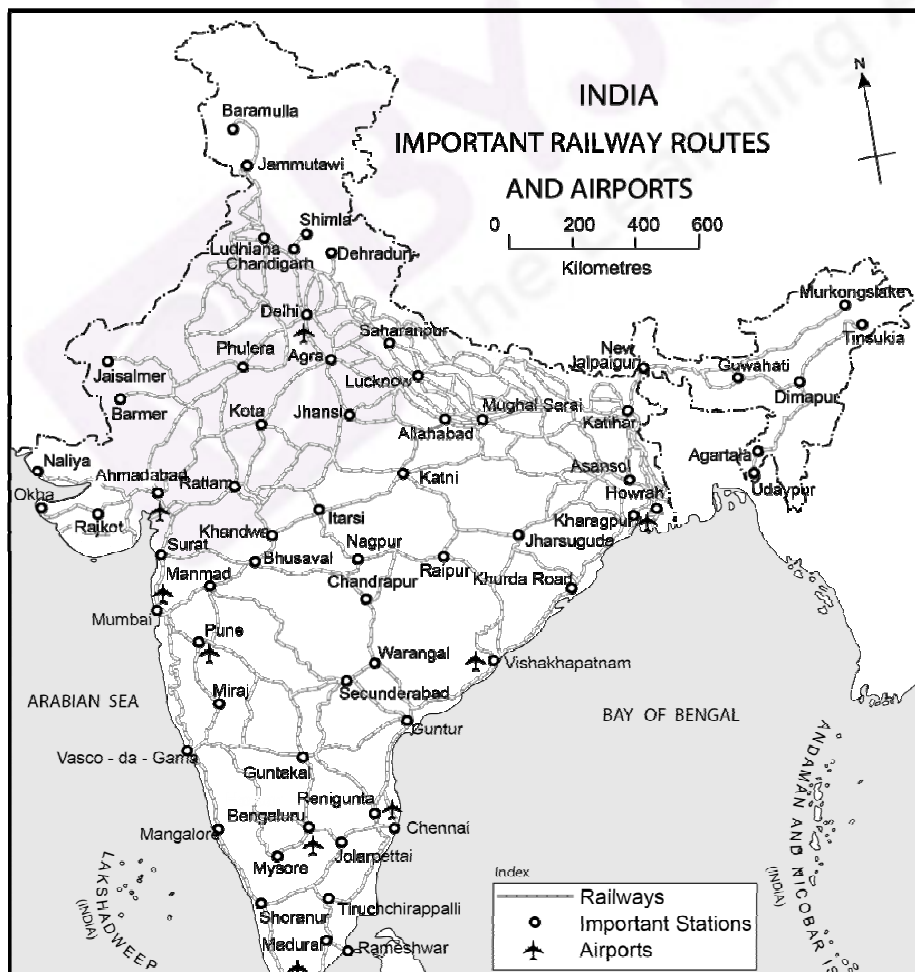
INDIA
IMPORTANT RAILWAY ROUTES
AND AIRPORTS

N

0 200 400 600
Kilometres

Baramulla
Jammutawi
Shimla
Ludhiana
Chandigarh
Dehradun
Delhi
Saharanpur
Murkongselek
Tinsukia
New Jalpaiguri
Guwahati
Dimapur
Jaisalmer
Phulera
Agra
Lucknow
Barmer
Kota
Jhansi
Mughal Sarai
Katihar
Allahabad
Naliya
Agartala
Udaypur
Asansol
Ahmadabad
Ratlam
Katni
Okha
Howrah
Rajkot
Itarsi
Kharagpur
Khandwa
Jharsuguda
Surat
Bhusaval
Nagpur
Raipur
Manmad
Khurda Road
Chandrapur
Mumbai
Pune
Warangal
Vishakhapatnam
Miraj
Secunderabad
ARABIAN SEA
BAY OF BENGAL
Guntur
Vasco - da - Gama
Guntekal
ANDAMAN AND NICOBAR IS
Renigunta
Bengaluru
Chennai
Mangalore
Jolarpettai
Mysore
(INDIA)
LAKSHADWEEP
(INDIA)
Shoranur
Tiruchchirappalli
Madurai
Rameshwar

Index
Railways
Important Stations
Airports